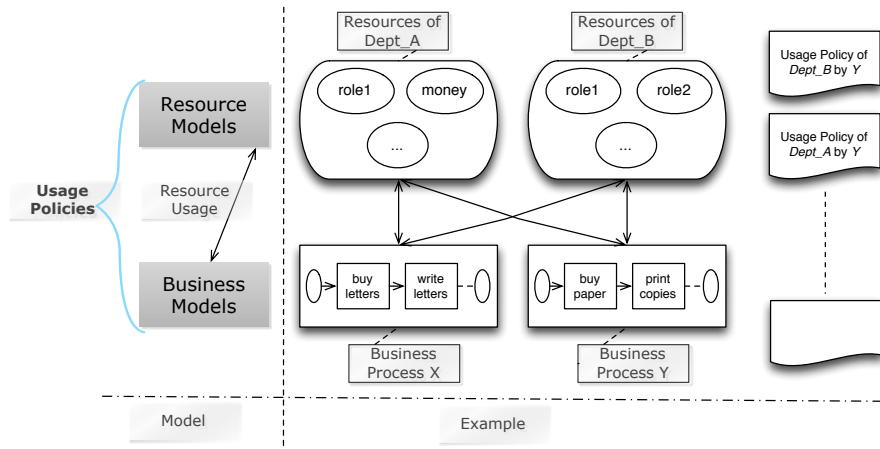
Usage Policies

Resource Models

Resource Usage

Business Models

Resources of Dept_A

role1

money

...

Resources of Dept_B

role1

role2

...

buy letters

write letters

buy paper

print copies

Business Process X

Business Process Y

Usage Policy of *Dept_B* by *Y*

Usage Policy of *Dept_A* by *Y*

Model

Example